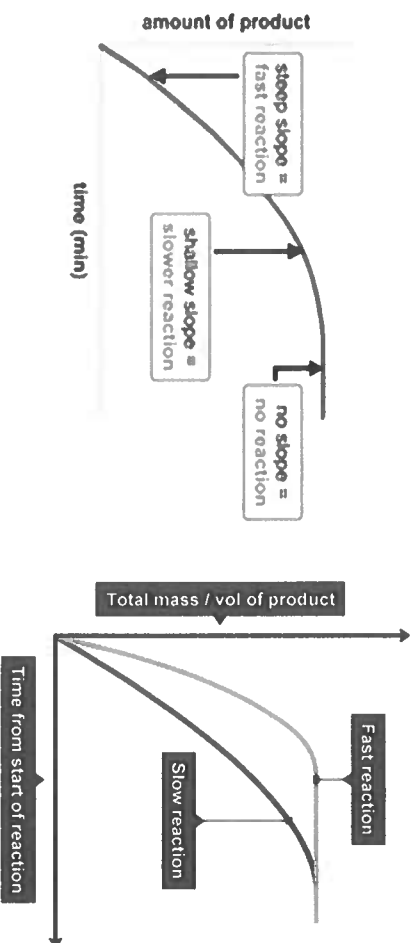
amount of product

time (min)

steep slope = fast reaction

shallow slope = slower reaction

no slope = no reaction

Total mass / vol of product

Time from start of reaction

Fast reaction

Slow reaction